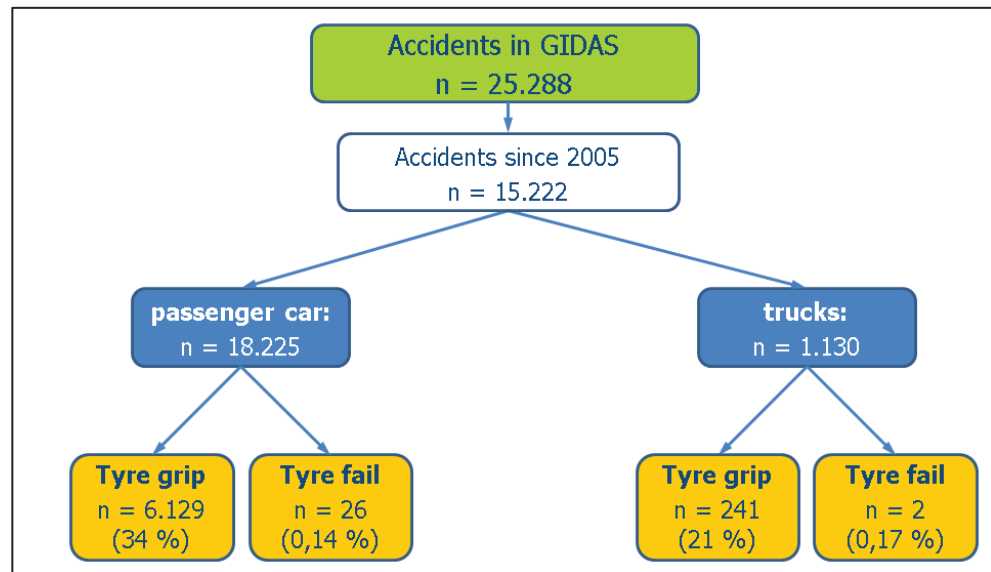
Accidents in GIDAS
n = 25.288

Accidents since 2005
n = 15.222

passenger car:
n = 18.225

trucks:
n = 1.130

Tyre grip
n = 6.129
(34 %)

Tyre fail
n = 26
(0,14 %)

Tyre grip
n = 241
(21 %)

Tyre fail
n = 2
(0,17 %)